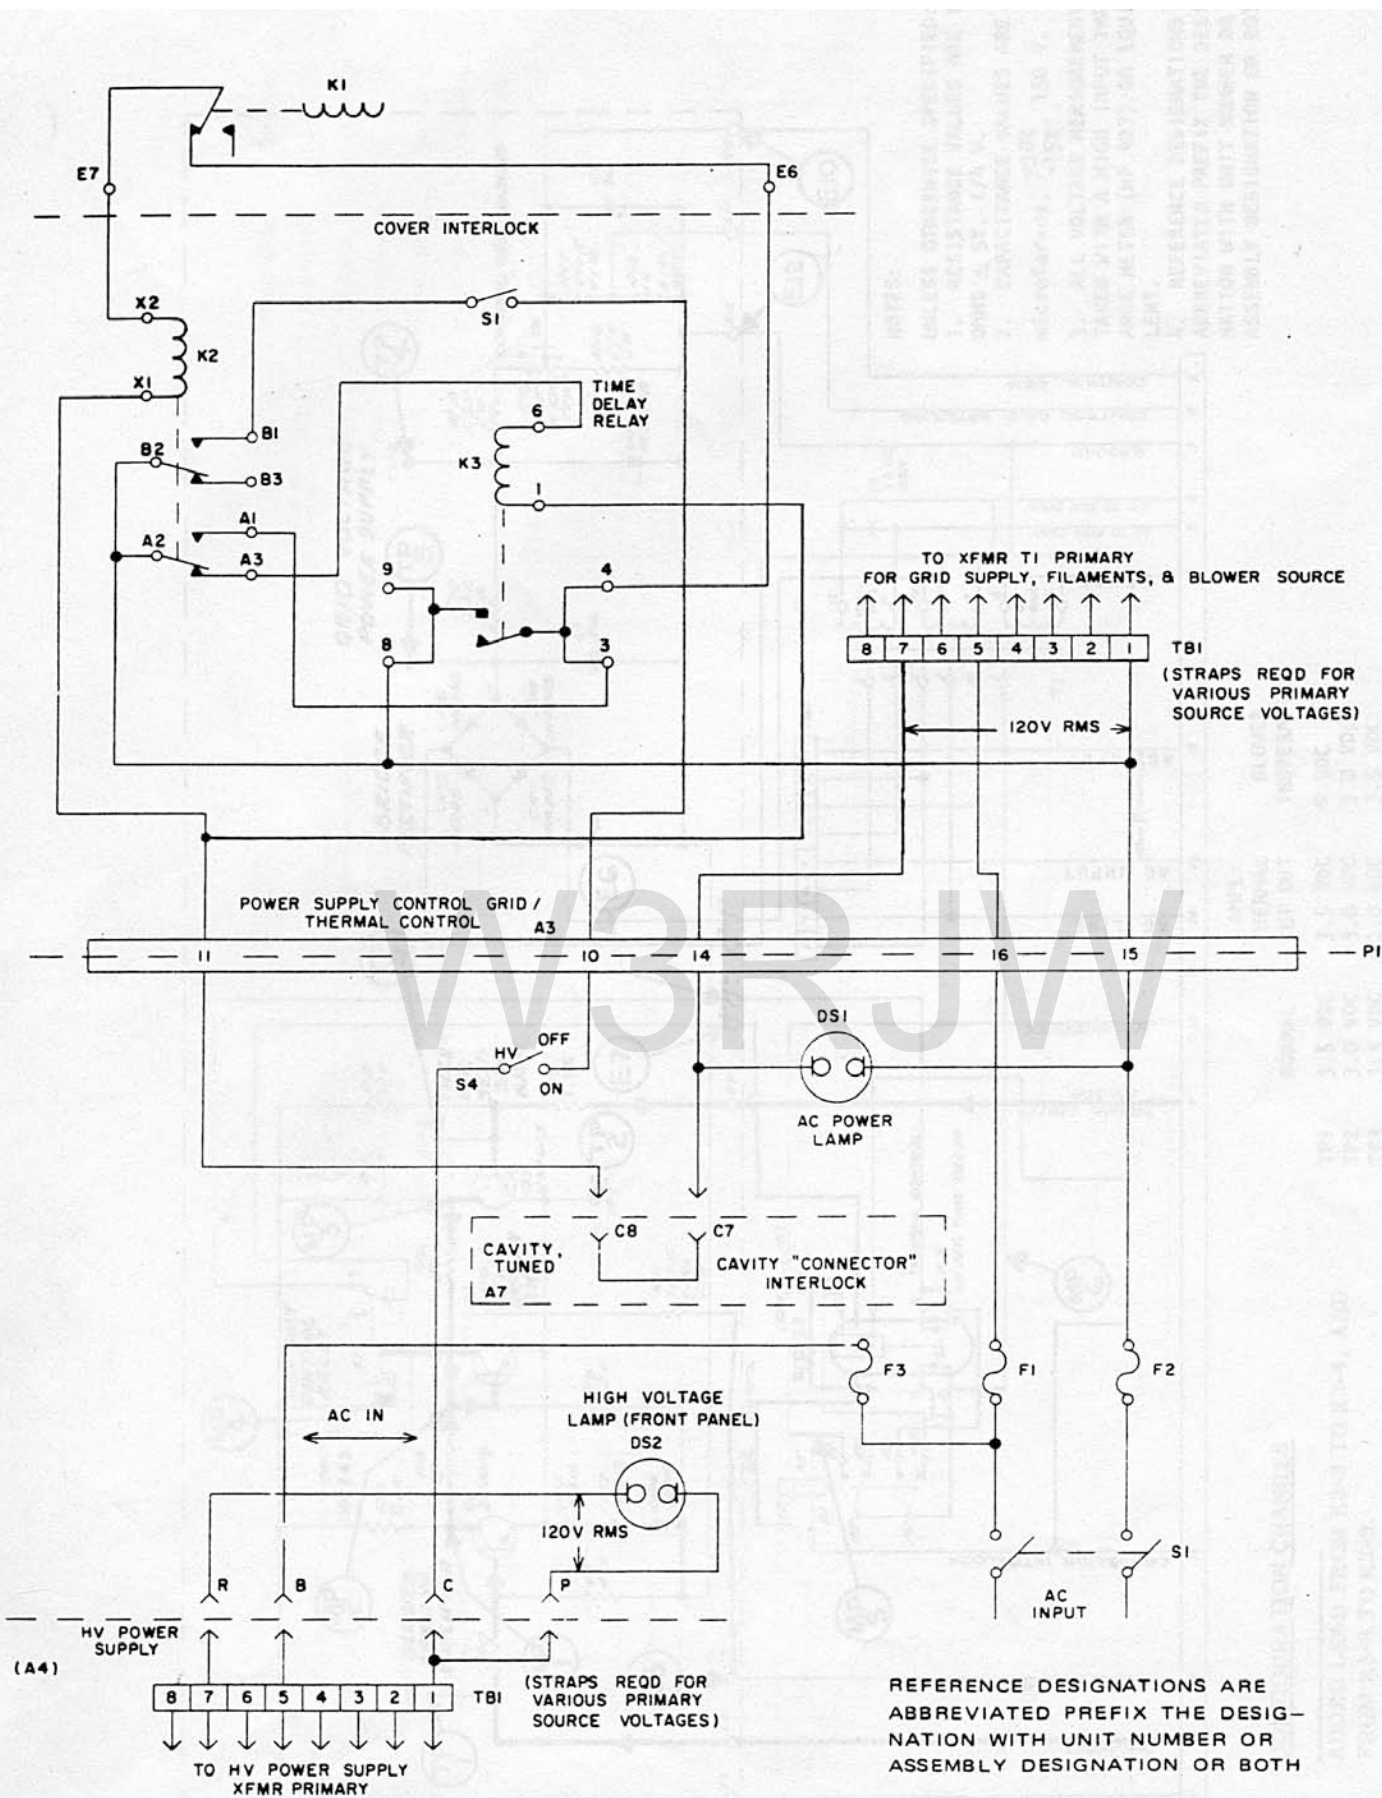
K1

E7

E6

COVER INTERLOCK

X2

K2

X1

S1

TIME DELAY RELAY

6

K3

1

B1

B2

B3

A1

A2

A3

9

8

4

3

TO XFMR T1 PRIMARY FOR GRID SUPPLY, FILAMENTS, & BLOWER SOURCE

| 8 | 7 | 6 | 5 | 4 | 3 | 2 | 1 |
|---|---|---|---|---|---|---|---|

TB1

(STRAPS REQD FOR VARIOUS PRIMARY SOURCE VOLTAGES)

120V RMS

POWER SUPPLY CONTROL GRID / THERMAL CONTROL

A3

11

10

14

16

15

P1

VV3RJW

OFF

HV

S4

ON

DS1

AC POWER LAMP

C8

C7

CAVITY, TUNED

A7

CAVITY "CONNECTOR" INTERLOCK

F3

F1

F2

AC IN

HIGH VOLTAGE LAMP (FRONT PANEL)

DS2

120V RMS

S1

AC INPUT

R

B

C

P

HV POWER SUPPLY

(A4)

| 8 | 7 | 6 | 5 | 4 | 3 | 2 | 1 |
|---|---|---|---|---|---|---|---|

TB1

(STRAPS REQD FOR VARIOUS PRIMARY SOURCE VOLTAGES)

TO HV POWER SUPPLY XFMR PRIMARY

REFERENCE DESIGNATIONS ARE ABBREVIATED PREFIX THE DESIGNATION WITH UNIT NUMBER OR ASSEMBLY DESIGNATION OR BOTH